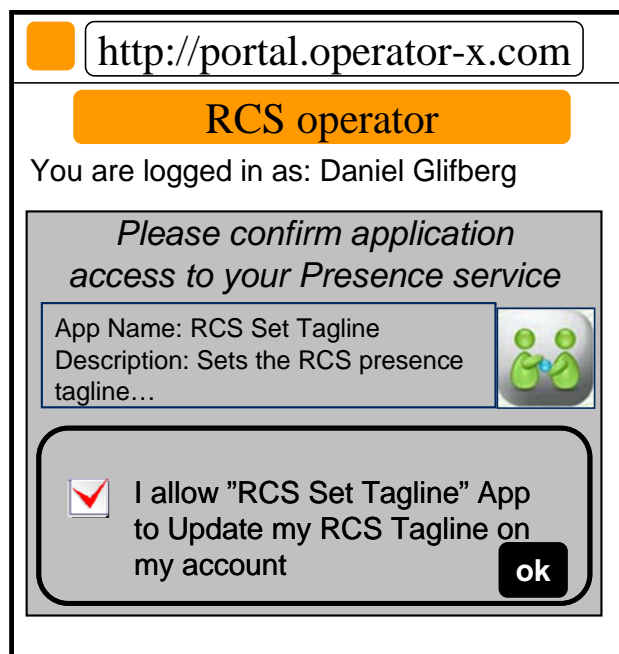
http://portal.operator-x.com

RCS operator

You are logged in as: Daniel Glifberg

Please confirm application access to your Presence service

App Name: RCS Set Tagline
Description: Sets the RCS presence tagline…

I allow ”RCS Set Tagline” App to Update my RCS Tagline on my account

ok